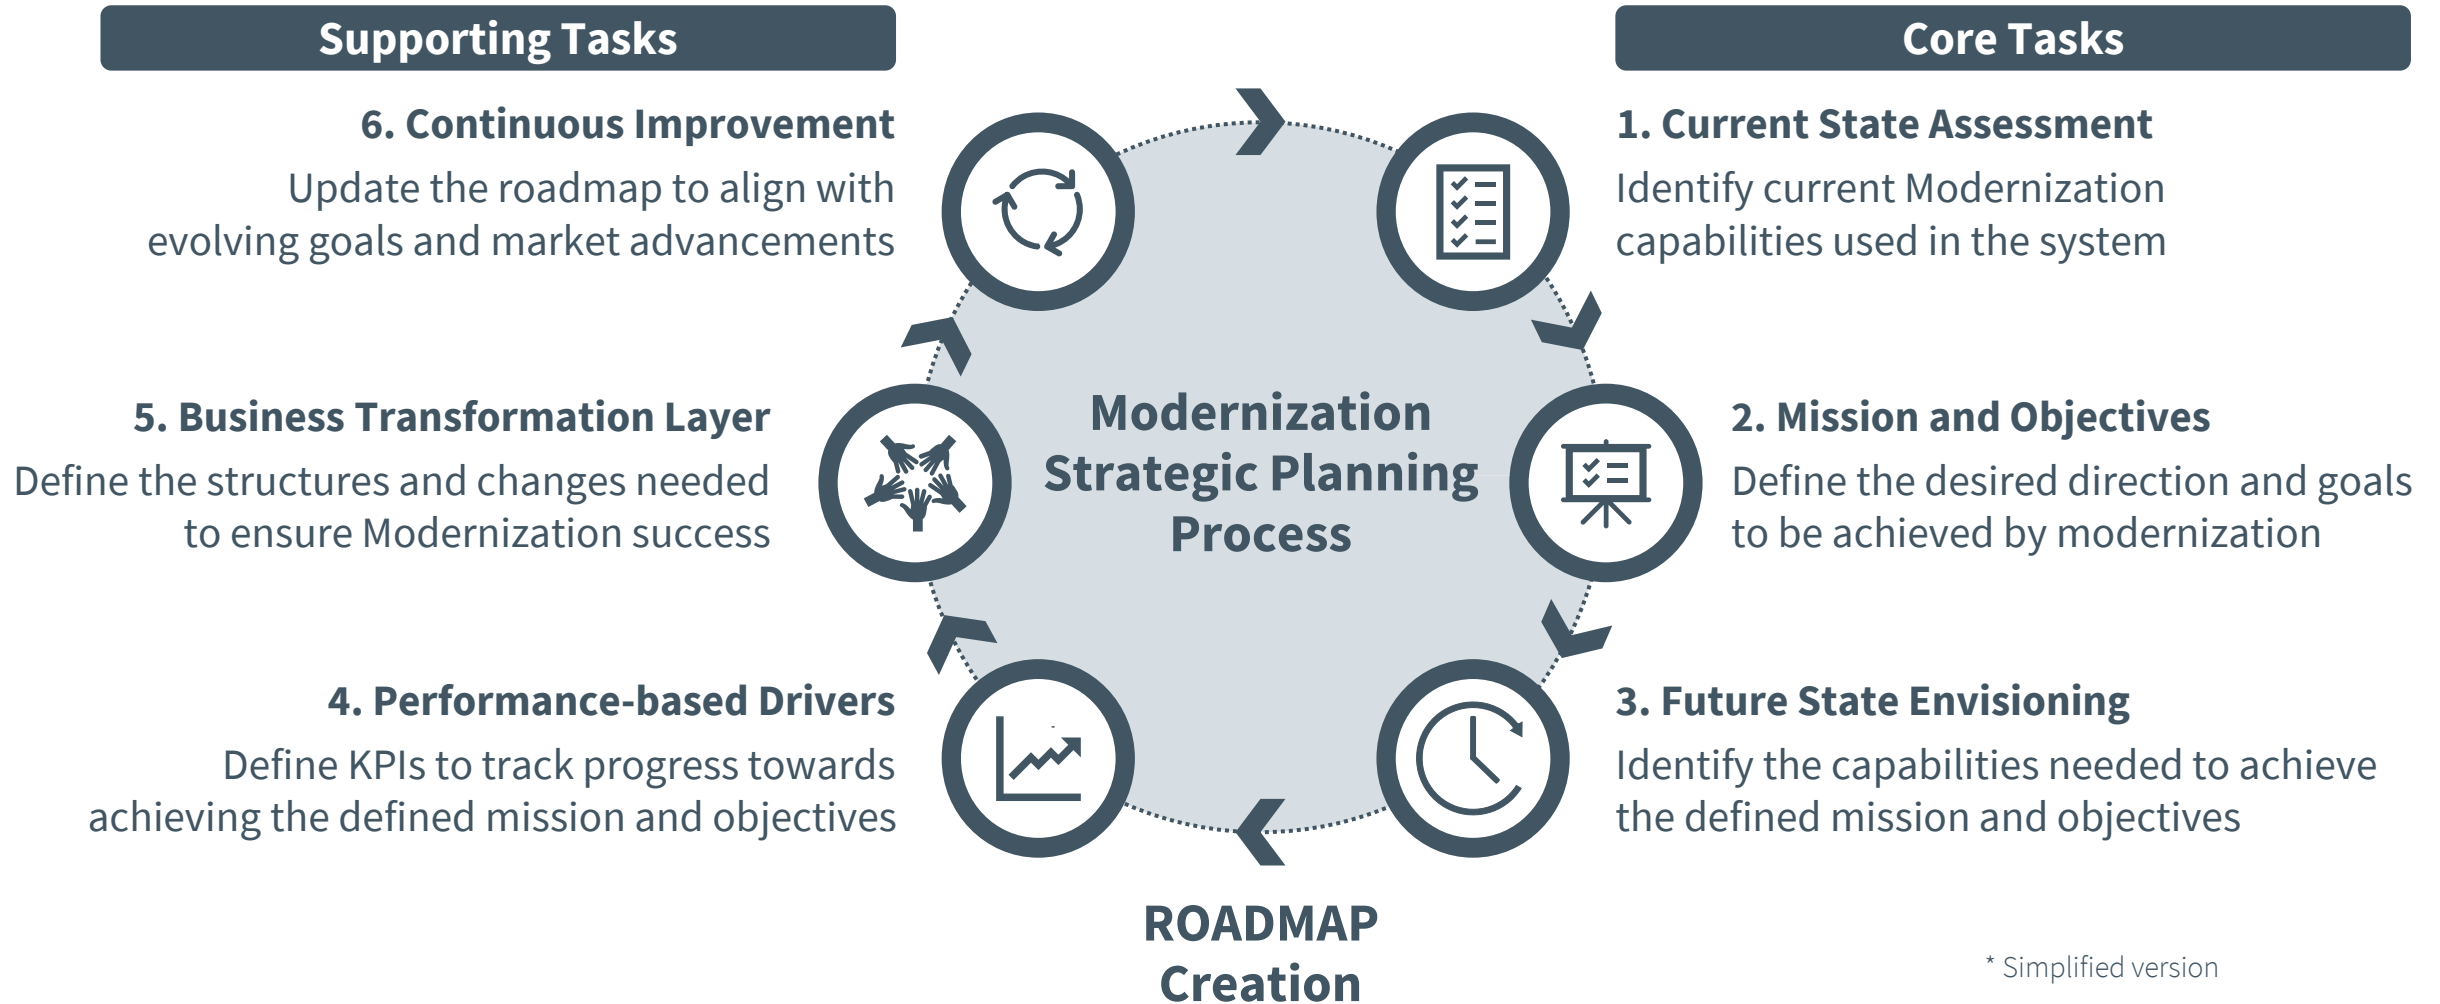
Supporting Tasks

Core Tasks

6. Continuous Improvement
Update the roadmap to align with evolving goals and market advancements

1. Current State Assessment
Identify current Modernization capabilities used in the system

5. Business Transformation Layer
Define the structures and changes needed to ensure Modernization success

Modernization Strategic Planning Process

2. Mission and Objectives
Define the desired direction and goals to be achieved by modernization

4. Performance-based Drivers
Define KPIs to track progress towards achieving the defined mission and objectives

3. Future State Envisioning
Identify the capabilities needed to achieve the defined mission and objectives

ROADMAP Creation

* Simplified version